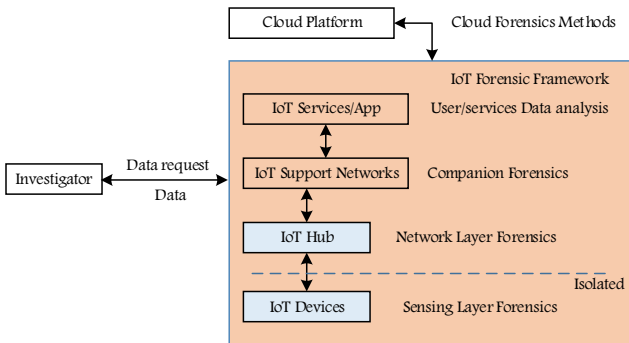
Cloud Platform

Cloud Forensics Methods

IoT Forensic Framework

IoT Services/App

User/services Data analysis

Investigator

Data request

Data

IoT Support Networks

Companion Forensics

IoT Hub

Network Layer Forensics

Isolated

IoT Devices

Sensing Layer Forensics